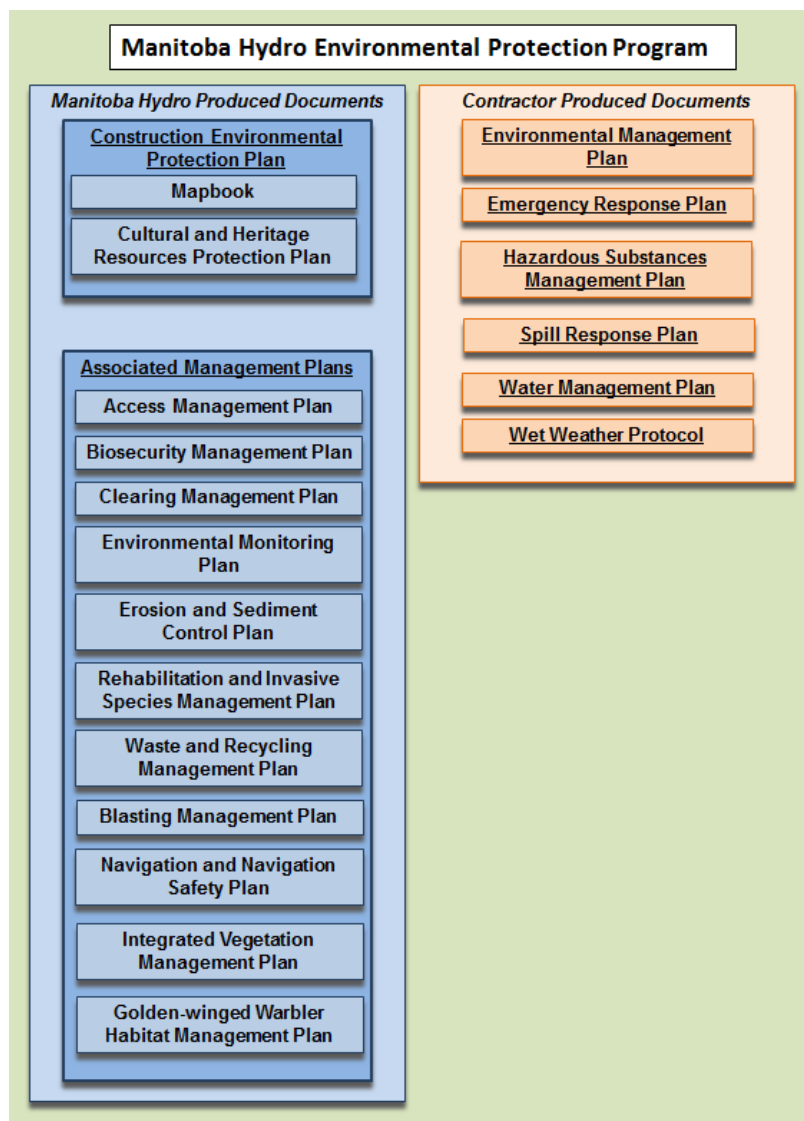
Manitoba Hydro Environmental Protection Program

Manitoba Hydro Produced Documents

Construction Environmental Protection Plan

Mapbook

Cultural and Heritage Resources Protection Plan

Associated Management Plans

Access Management Plan

Biosecurity Management Plan

Clearing Management Plan

Environmental Monitoring Plan

Erosion and Sediment Control Plan

Rehabilitation and Invasive Species Management Plan

Waste and Recycling Management Plan

Blasting Management Plan

Navigation and Navigation Safety Plan

Integrated Vegetation Management Plan

Golden-winged Warbler Habitat Management Plan

Contractor Produced Documents

Environmental Management Plan

Emergency Response Plan

Hazardous Substances Management Plan

Spill Response Plan

Water Management Plan

Wet Weather Protocol